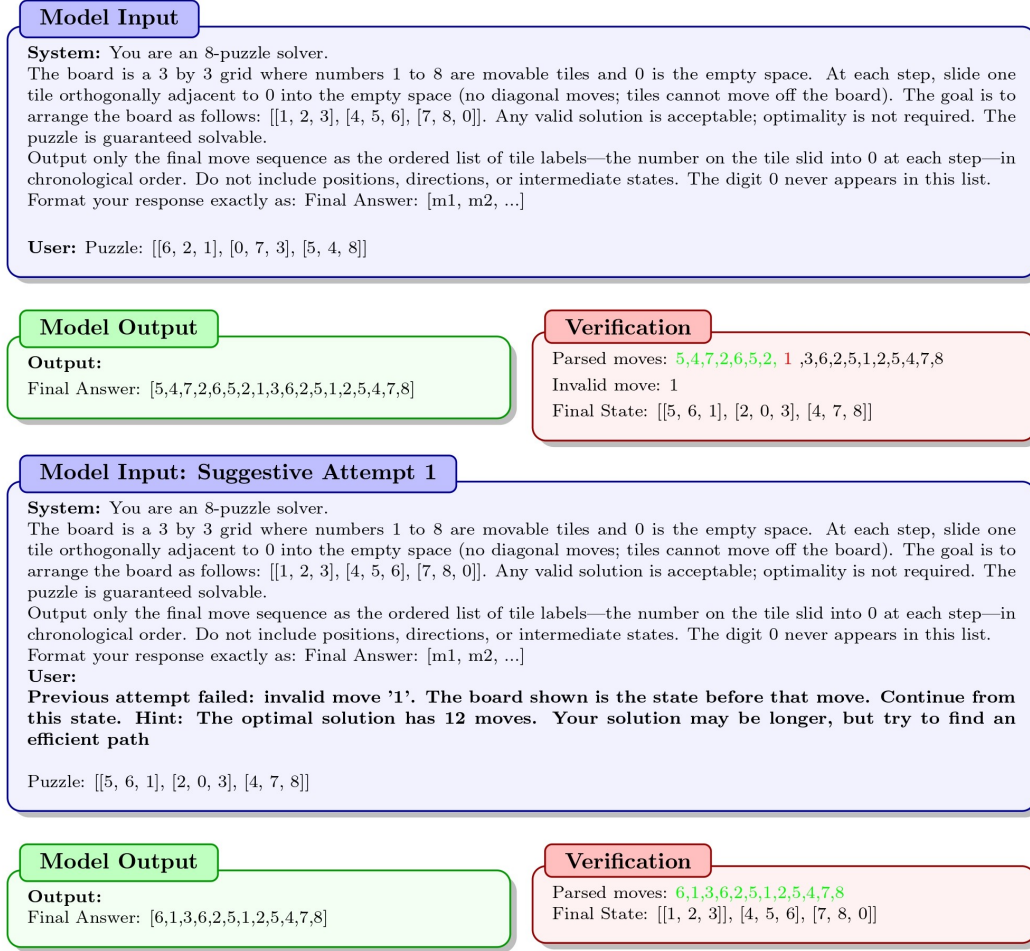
Model Input

**System:** You are an 8-puzzle solver.
The board is a 3 by 3 grid where numbers 1 to 8 are movable tiles and 0 is the empty space. At each step, slide one tile orthogonally adjacent to 0 into the empty space (no diagonal moves; tiles cannot move off the board). The goal is to arrange the board as follows: [[1, 2, 3], [4, 5, 6], [7, 8, 0]]. Any valid solution is acceptable; optimality is not required. The puzzle is guaranteed solvable.
Output only the final move sequence as the ordered list of tile labels—the number on the tile slid into 0 at each step—in chronological order. Do not include positions, directions, or intermediate states. The digit 0 never appears in this list.
Format your response exactly as: Final Answer: [m1, m2, ...]

**User:** Puzzle: [[6, 2, 1], [0, 7, 3], [5, 4, 8]]

Model Output

**Output:**
Final Answer: [5,4,7,2,6,5,2,1,3,6,2,5,1,2,5,4,7,8]

Verification

Parsed moves: 5,4,7,2,6,5,2, 1 ,3,6,2,5,1,2,5,4,7,8
Invalid move: 1
Final State: [[5, 6, 1], [2, 0, 3], [4, 7, 8]]

Model Input: Suggestive Attempt 1

**System:** You are an 8-puzzle solver.
The board is a 3 by 3 grid where numbers 1 to 8 are movable tiles and 0 is the empty space. At each step, slide one tile orthogonally adjacent to 0 into the empty space (no diagonal moves; tiles cannot move off the board). The goal is to arrange the board as follows: [[1, 2, 3], [4, 5, 6], [7, 8, 0]]. Any valid solution is acceptable; optimality is not required. The puzzle is guaranteed solvable.
Output only the final move sequence as the ordered list of tile labels—the number on the tile slid into 0 at each step—in chronological order. Do not include positions, directions, or intermediate states. The digit 0 never appears in this list.
Format your response exactly as: Final Answer: [m1, m2, ...]
**User:**
**Previous attempt failed: invalid move '1'. The board shown is the state before that move. Continue from this state. Hint: The optimal solution has 12 moves. Your solution may be longer, but try to find an efficient path**

Puzzle: [[5, 6, 1], [2, 0, 3], [4, 7, 8]]

Model Output

**Output:**
Final Answer: [6,1,3,6,2,5,1,2,5,4,7,8]

Verification

Parsed moves: 6,1,3,6,2,5,1,2,5,4,7,8
Final State: [[1, 2, 3]], [4, 5, 6], [7, 8, 0]]